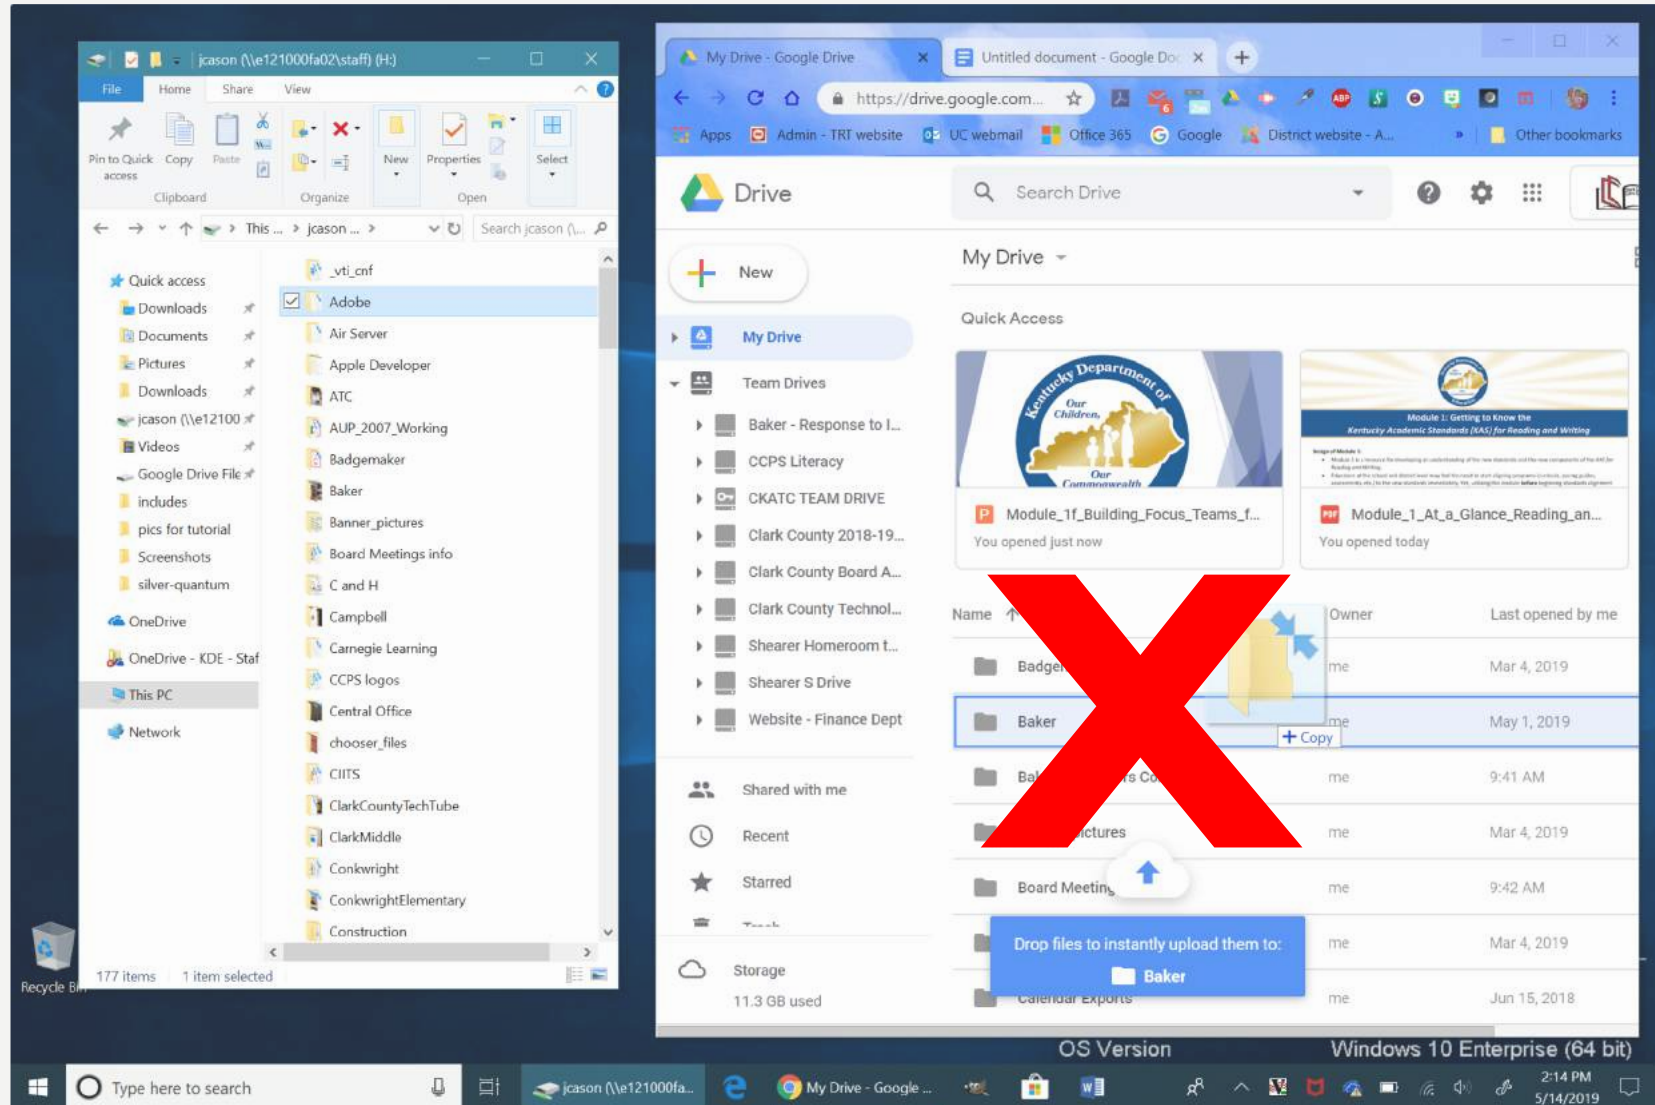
jcason (\\e121000fa02\staff) (H:)

File Home Share View

Pin to Quick access Copy Paste Clipboard Organize New Properties Open Select

This ... › jcason ... › Search jcason (\...

Quick access
Downloads
Documents
Pictures
Downloads
jcason (\\e12100
Videos
Google Drive File
includes
pics for tutorial
Screenshots
silver-quantum
OneDrive
OneDrive - KDE - Staf
This PC
Network

_vti_cnf
Adobe
Air Server
Apple Developer
ATC
AUP_2007_Working
Badgemaker
Baker
Banner_pictures
Board Meetings info
C and H
Campbell
Carnegie Learning
CCPS logos
Central Office
chooser_files
CIITS
ClarkCountyTechTube
ClarkMiddle
Conkwright
ConkwrightElementary
Construction

177 items 1 item selected

Recycle Bin

My Drive - Google Drive
Untitled document - Google Doc
https://drive.google.com...
Apps Admin - TRT website UC webmail Office 365 Google District website - A... » Other bookmarks

Drive
Search Drive
New
My Drive
Team Drives
Baker - Response to I...
CCPS Literacy
CKATC TEAM DRIVE
Clark County 2018-19...
Clark County Board A...
Clark County Technol...
Shearer Homeroom t...
Shearer S Drive
Website - Finance Dept
Shared with me
Recent
Starred
Trash
Storage
11.3 GB used

My Drive
Quick Access
Kentucky Department of Our Children, Our Commonwealth
Module 1: Getting to Know the Kentucky Academic Standards (KAS) for Reading and Writing
Module_1f_Building_Focus_Teams_f...
You opened just now
Module_1_At_a_Glance_Reading_an...
You opened today

| Name ↑ | Owner | Last opened by me |
|---|---|---|
| Badge | me | Mar 4, 2019 |
| Baker | me | May 1, 2019 |
| Bal ...s Co | me | 9:41 AM |
| ...ictures | me | Mar 4, 2019 |
| Board Meeting | me | 9:42 AM |
| | me | Mar 4, 2019 |
| Calendar Exports | me | Jun 15, 2018 |

+ Copy
Drop files to instantly upload them to:
Baker

OS Version Windows 10 Enterprise (64 bit)

Type here to search
jcason (\\e121000fa...
My Drive - Google ...
2:14 PM
5/14/2019